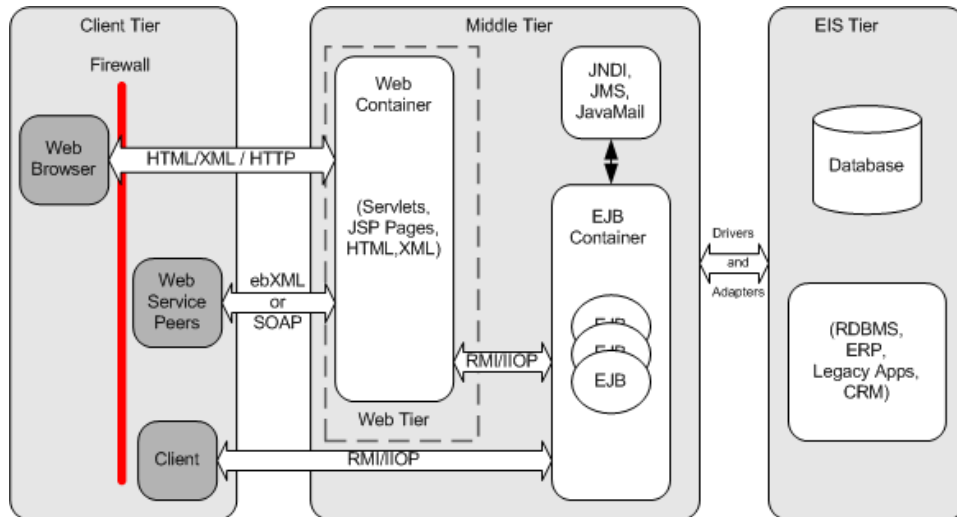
Client Tier

Firewall

Web Browser

HTML/XML / HTTP

Web Service Peers

ebXML or SOAP

Client

RMI/IIOP

Middle Tier

Web Container

(Servlets, JSP Pages, HTML,XML)

Web Tier

JNDI, JMS, JavaMail

EJB Container

EJB

EJB

EJB

RMI/IIOP

Drivers and Adapters

EIS Tier

Database

(RDBMS, ERP, Legacy Apps, CRM)